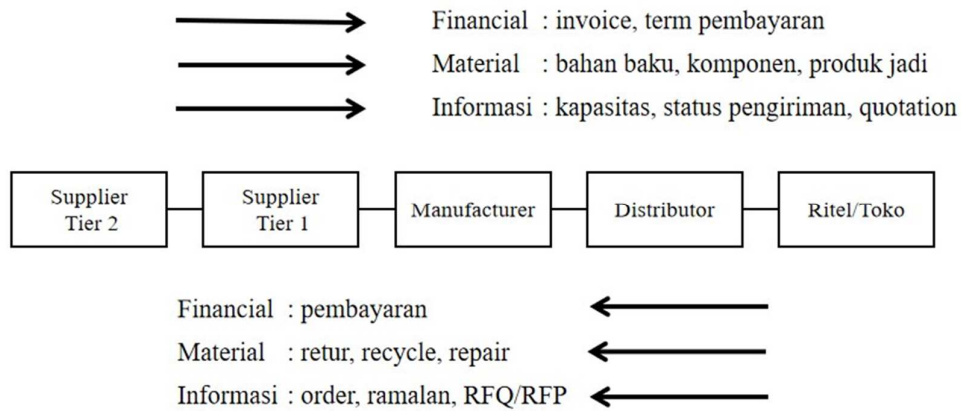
Financial : invoice, term pembayaran

Material : bahan baku, komponen, produk jadi

Informasi : kapasitas, status pengiriman, quotation

Supplier Tier 2

Supplier Tier 1

Manufacturer

Distributor

Ritel/Toko

Financial : pembayaran

Material : retur, recycle, repair

Informasi : order, ramalan, RFQ/RFP